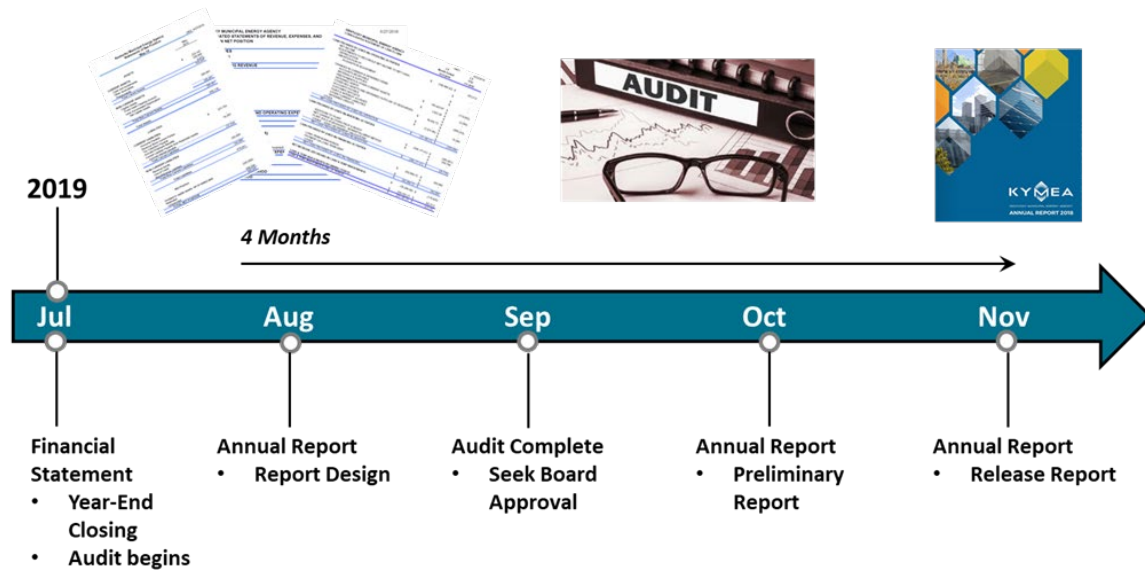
AUDIT

KYMEA
ANNUAL REPORT 2019

2019

4 Months

Jul

Aug

Sep

Oct

Nov

Financial Statement
• Year-End Closing
• Audit begins

Annual Report
• Report Design

Audit Complete
• Seek Board Approval

Annual Report
• Preliminary Report

Annual Report
• Release Report